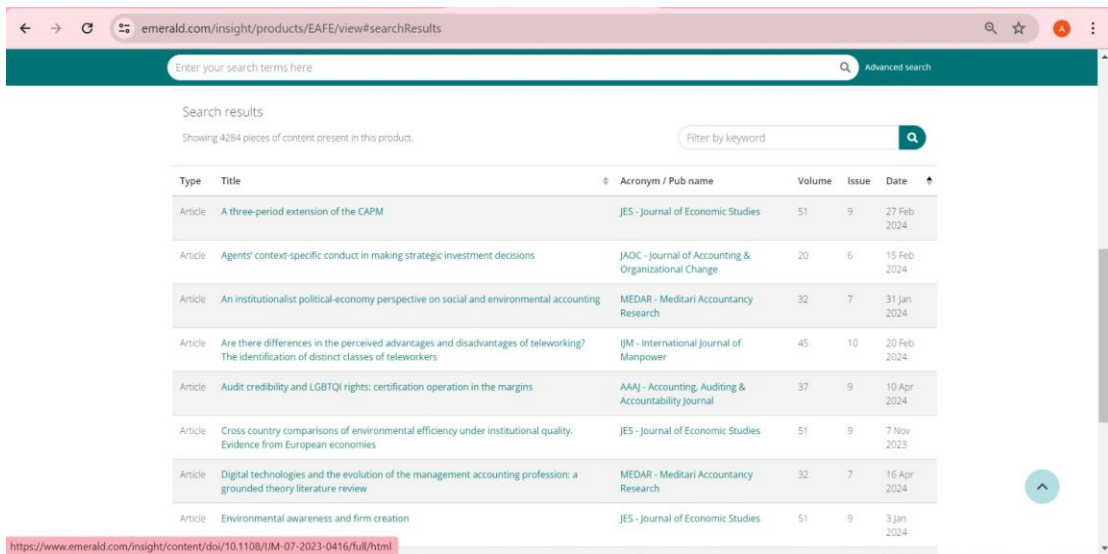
emerald.com/insight/products/EAFE/view#searchResults

A

Enter your search terms here

Advanced search

Search results

Showing 4284 pieces of content present in this product.

Filter by keyword

| Type | Title | Acronym / Pub name | Volume | Issue | Date |
|---|---|---|---|---|---|
| Article | A three-period extension of the CAPM | JES - Journal of Economic Studies | 51 | 9 | 27 Feb 2024 |
| Article | Agents' context-specific conduct in making strategic investment decisions | JAOC - Journal of Accounting & Organizational Change | 20 | 6 | 15 Feb 2024 |
| Article | An institutionalist political-economy perspective on social and environmental accounting | MEDAR - Meditari Accountancy Research | 32 | 7 | 31 Jan 2024 |
| Article | Are there differences in the perceived advantages and disadvantages of teleworking? The identification of distinct classes of teleworkers | IJM - International Journal of Manpower | 45 | 10 | 20 Feb 2024 |
| Article | Audit credibility and LGBTQI rights: certification operation in the margins | AAAJ - Accounting, Auditing & Accountability Journal | 37 | 9 | 10 Apr 2024 |
| Article | Cross country comparisons of environmental efficiency under institutional quality. Evidence from European economies | JES - Journal of Economic Studies | 51 | 9 | 7 Nov 2023 |
| Article | Digital technologies and the evolution of the management accounting profession: a grounded theory literature review | MEDAR - Meditari Accountancy Research | 32 | 7 | 16 Apr 2024 |
| Article | Environmental awareness and firm creation | JES - Journal of Economic Studies | 51 | 9 | 3 Jan 2024 |

https://www.emerald.com/insight/content/doi/10.1108/IJM-07-2023-0416/full/html